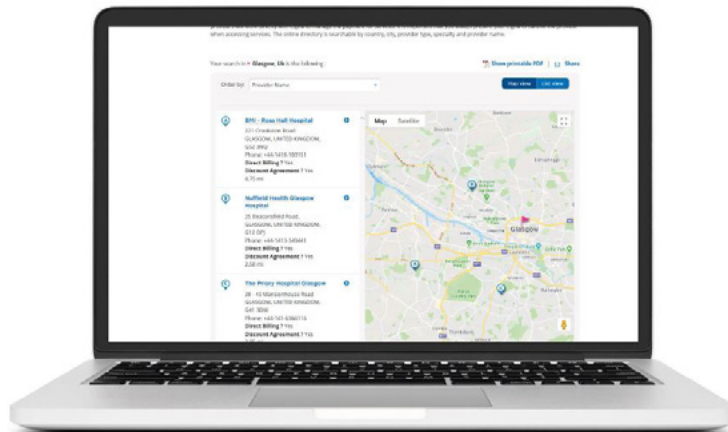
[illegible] when accessing services. The online directory is searchable by country, city, provider type, specialty and provider name.

Your search in > Glasgow, Uk is the following:

Show printable PDF | Share

Order by: Provider Name

Map view | List view

BMI - Ross Hall Hospital
221 Crookston Road
GLASGOW, UNITED KINGDOM,
G52 3NQ
Phone: +44 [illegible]
Direct Billing ? Yes
Discount Agreement ? Yes
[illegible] mi

Nuffield Health Glasgow Hospital
25 Beaconsfield Road,
GLASGOW, UNITED KINGDOM,
G12 0PJ
Phone: +44 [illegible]
Direct Billing ? Yes
Discount Agreement ? Yes
2.50 mi

The Priory Hospital Glasgow
38 - 40 Mansionhouse Road
GLASGOW, UNITED KINGDOM,
G41 3DW
Phone: +44 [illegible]
Direct Billing ? Yes
Discount Agreement ? Yes

Map Satellite

Glasgow